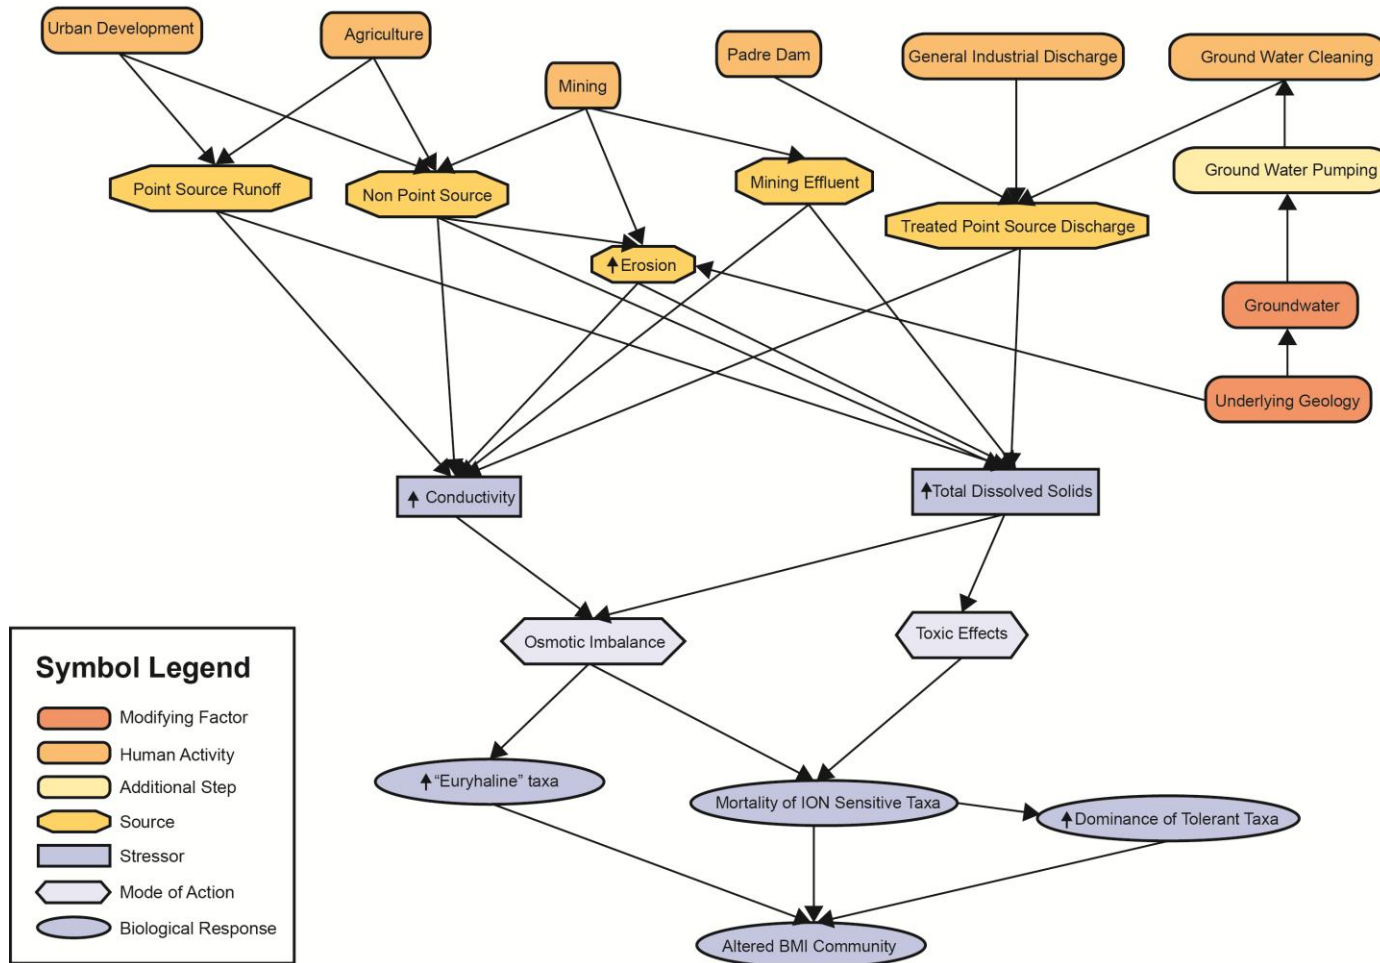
Urban Development
Agriculture
Mining
Padre Dam
General Industrial Discharge
Ground Water Cleaning
Ground Water Pumping
Point Source Runoff
Non Point Source
Mining Effluent
Treated Point Source Discharge
↑Erosion
Groundwater
Underlying Geology
↑ Conductivity
↑Total Dissolved Solids
Osmotic Imbalance
Toxic Effects
↑"Euryhaline" taxa
Mortality of ION Sensitive Taxa
↑Dominance of Tolerant Taxa
Altered BMI Community

Symbol Legend
Modifying Factor
Human Activity
Additional Step
Source
Stressor
Mode of Action
Biological Response